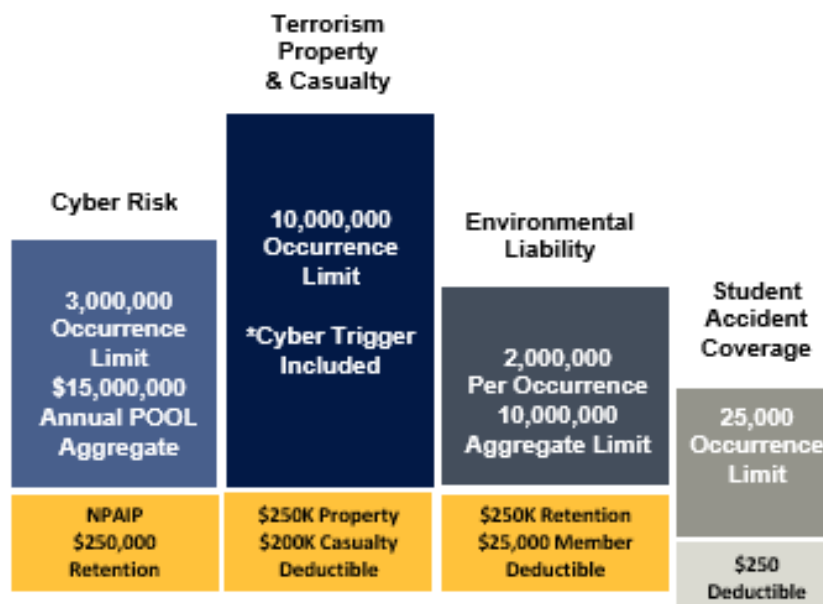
Cyber Risk

3,000,000 Occurrence Limit $15,000,000 Annual POOL Aggregate

NPAIP $250,000 Retention

Terrorism Property & Casualty

10,000,000 Occurrence Limit

*Cyber Trigger Included

$250K Property $200K Casualty Deductible

Environmental Liability

2,000,000 Per Occurrence 10,000,000 Aggregate Limit

$250K Retention $25,000 Member Deductible

Student Accident Coverage

25,000 Occurrence Limit

$250 Deductible